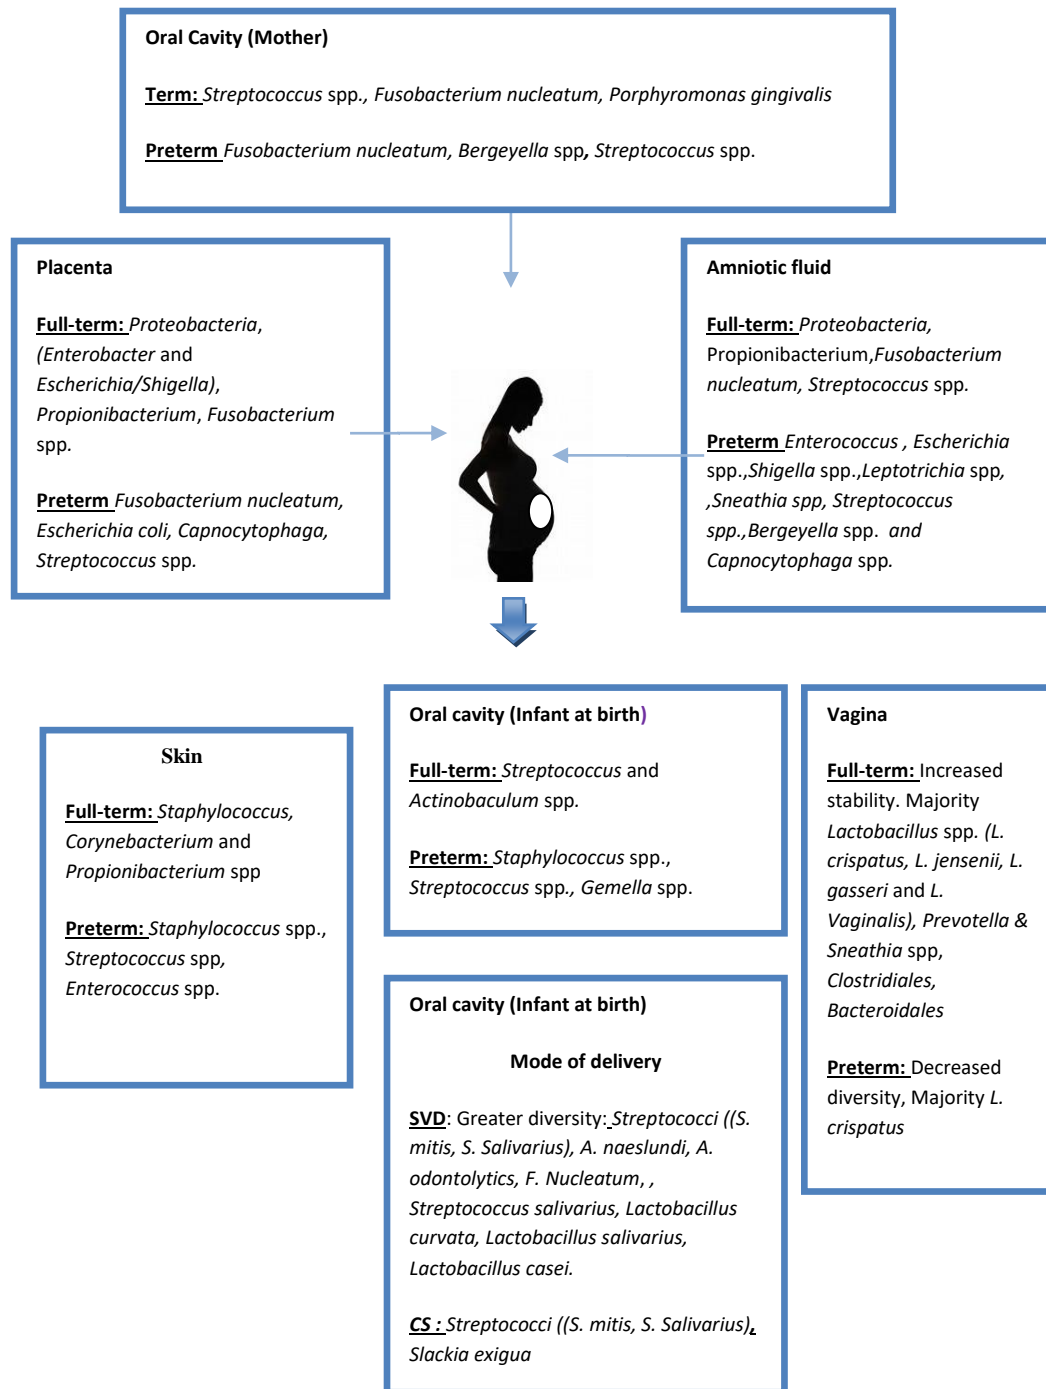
Oral Cavity (Mother)

Term: Streptococcus spp., Fusobacterium nucleatum, Porphyromonas gingivalis

Preterm Fusobacterium nucleatum, Bergeyella spp, Streptococcus spp.

Placenta

Full-term: Proteobacteria, (Enterobacter and Escherichia/Shigella), Propionibacterium, Fusobacterium spp.

Preterm Fusobacterium nucleatum, Escherichia coli, Capnocytophaga, Streptococcus spp.

Amniotic fluid

Full-term: Proteobacteria, Propionibacterium,Fusobacterium nucleatum, Streptococcus spp.

Preterm Enterococcus , Escherichia spp.,Shigella spp.,Leptotrichia spp, ,Sneathia spp, Streptococcus spp.,Bergeyella spp. and Capnocytophaga spp.

Skin

Full-term: Staphylococcus, Corynebacterium and Propionibacterium spp

Preterm: Staphylococcus spp., Streptococcus spp, Enterococcus spp.

Oral cavity (Infant at birth)

Full-term: Streptococcus and Actinobaculum spp.

Preterm: Staphylococcus spp., Streptococcus spp., Gemella spp.

Vagina

Full-term: Increased stability. Majority Lactobacillus spp. (L. crispatus, L. jensenii, L. gasseri and L. Vaginalis), Prevotella & Sneathia spp, Clostridiales, Bacteroidales

Preterm: Decreased diversity, Majority L. crispatus

Oral cavity (Infant at birth)

Mode of delivery

SVD: Greater diversity: Streptococci ((S. mitis, S. Salivarius), A. naeslundi, A. odontolytics, F. Nucleatum, , Streptococcus salivarius, Lactobacillus curvata, Lactobacillus salivarius, Lactobacillus casei.

CS : Streptococci ((S. mitis, S. Salivarius), Slackia exigua